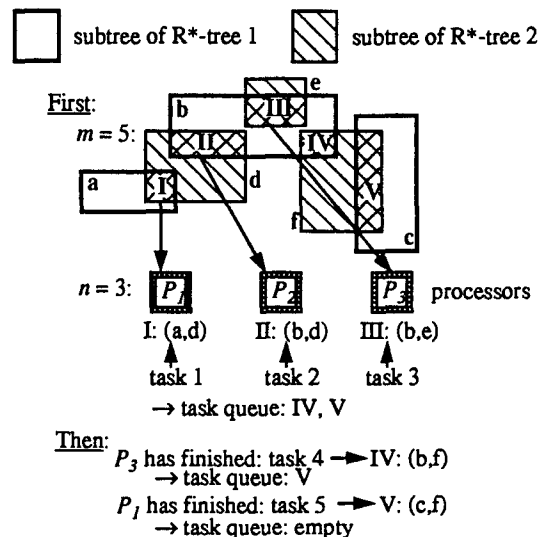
subtree of R*-tree 1

subtree of R*-tree 2

First:

$m = 5$:

e

III

b

II

IV

a

I

d

V

f

c

$n = 3$:

$P_1$

$P_2$

$P_3$

processors

I: (a,d)

II: (b,d)

III: (b,e)

task 1

task 2

task 3

→ task queue: IV, V

Then:

$P_3$ has finished: task 4 → IV: (b,f)
→ task queue: V

$P_1$ has finished: task 5 → V: (c,f)
→ task queue: empty